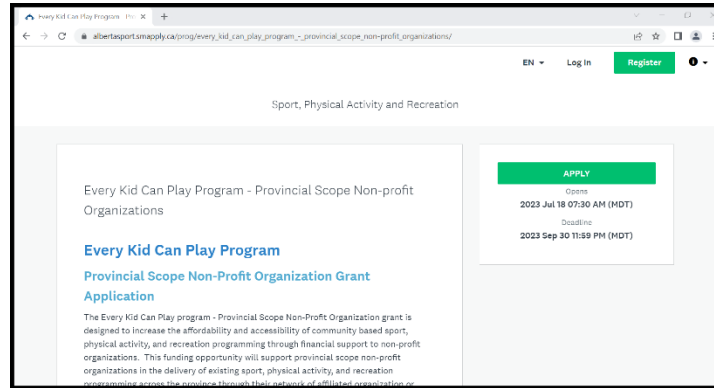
Every Kid Can Play Program - Pro ×

albertasport.smapply.ca/prog/every_kid_can_play_program_-_provincial_scope_non-profit_organizations/

EN ▾ Log In Register

Sport, Physical Activity and Recreation

Every Kid Can Play Program - Provincial Scope Non-profit Organizations

Every Kid Can Play Program

Provincial Scope Non-Profit Organization Grant Application

The Every Kid Can Play program - Provincial Scope Non-Profit Organization grant is designed to increase the affordability and accessibility of community based sport, physical activity, and recreation programming through financial support to non-profit organizations. This funding opportunity will support provincial scope non-profit organizations in the delivery of existing sport, physical activity, and recreation programming across the province through their network of affiliated organization or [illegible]

APPLY

Opens

2023 Jul 18 07:30 AM (MDT)

Deadline

2023 Sep 30 11:59 PM (MDT)